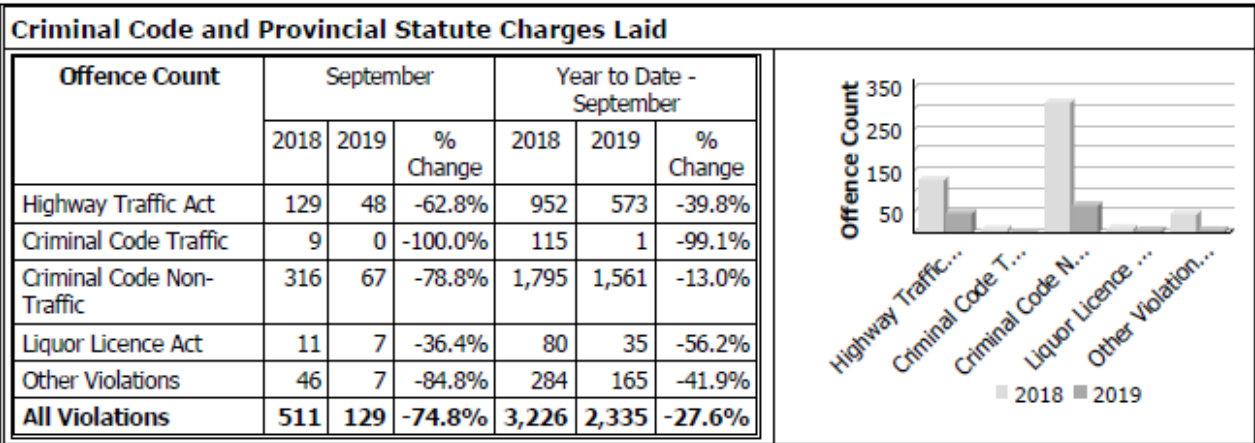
Criminal Code and Provincial Statute Charges Laid

| Offence Count | September 2018 | September 2019 | September % Change | Year to Date - September 2018 | Year to Date - September 2019 | Year to Date - September % Change |
|---|---|---|---|---|---|---|
| Highway Traffic Act | 129 | 48 | -62.8% | 952 | 573 | -39.8% |
| Criminal Code Traffic | 9 | 0 | -100.0% | 115 | 1 | -99.1% |
| Criminal Code Non-Traffic | 316 | 67 | -78.8% | 1,795 | 1,561 | -13.0% |
| Liquor Licence Act | 11 | 7 | -36.4% | 80 | 35 | -56.2% |
| Other Violations | 46 | 7 | -84.8% | 284 | 165 | -41.9% |
| **All Violations** | **511** | **129** | **-74.8%** | **3,226** | **2,335** | **-27.6%** |

Offence Count
350
250
150
50
Highway Traffic...
Criminal Code T...
Criminal Code N...
Liquor Licence ...
Other Violation...
2018 2019